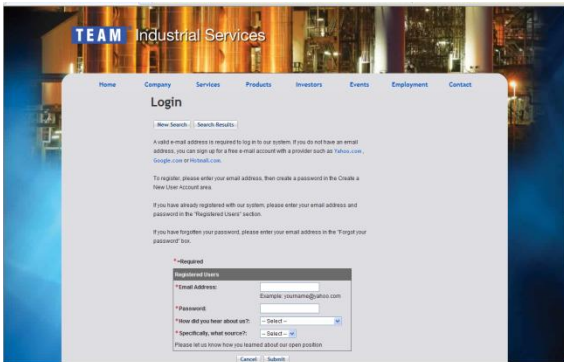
TEAM Industrial Services

Home Company Services Products Investors Events Employment Contact

Login

New Search Search Results

A valid e-mail address is required to log in to our system. If you do not have an email address, you can sign up for a free e-mail account with a provider such as Yahoo.com, Google.com or Hotmail.com.

To register, please enter your email address, then create a password in the Create a New User Account area.

If you have already registered with our system, please enter your email address and password in the "Registered Users" section.

If you have forgotten your password, please enter your email address in the "Forgot your password" box.

* =Required

Registered Users

*Email Address:

Example: yourname@yahoo.com

*Password:

*How did you hear about us?: -- Select --

*Specifically, what source?: -- Select --

Please let us know how you learned about our open position

Cancel Submit